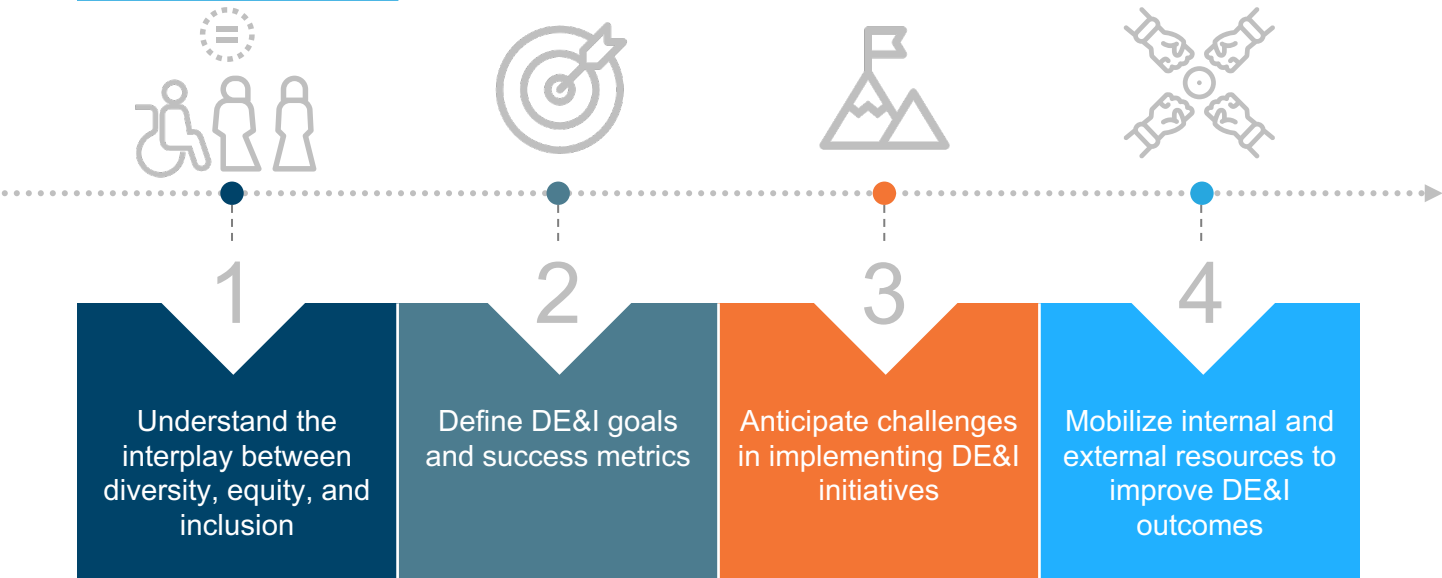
1

Understand the interplay between diversity, equity, and inclusion

2

Define DE&I goals and success metrics

3

Anticipate challenges in implementing DE&I initiatives

4

Mobilize internal and external resources to improve DE&I outcomes